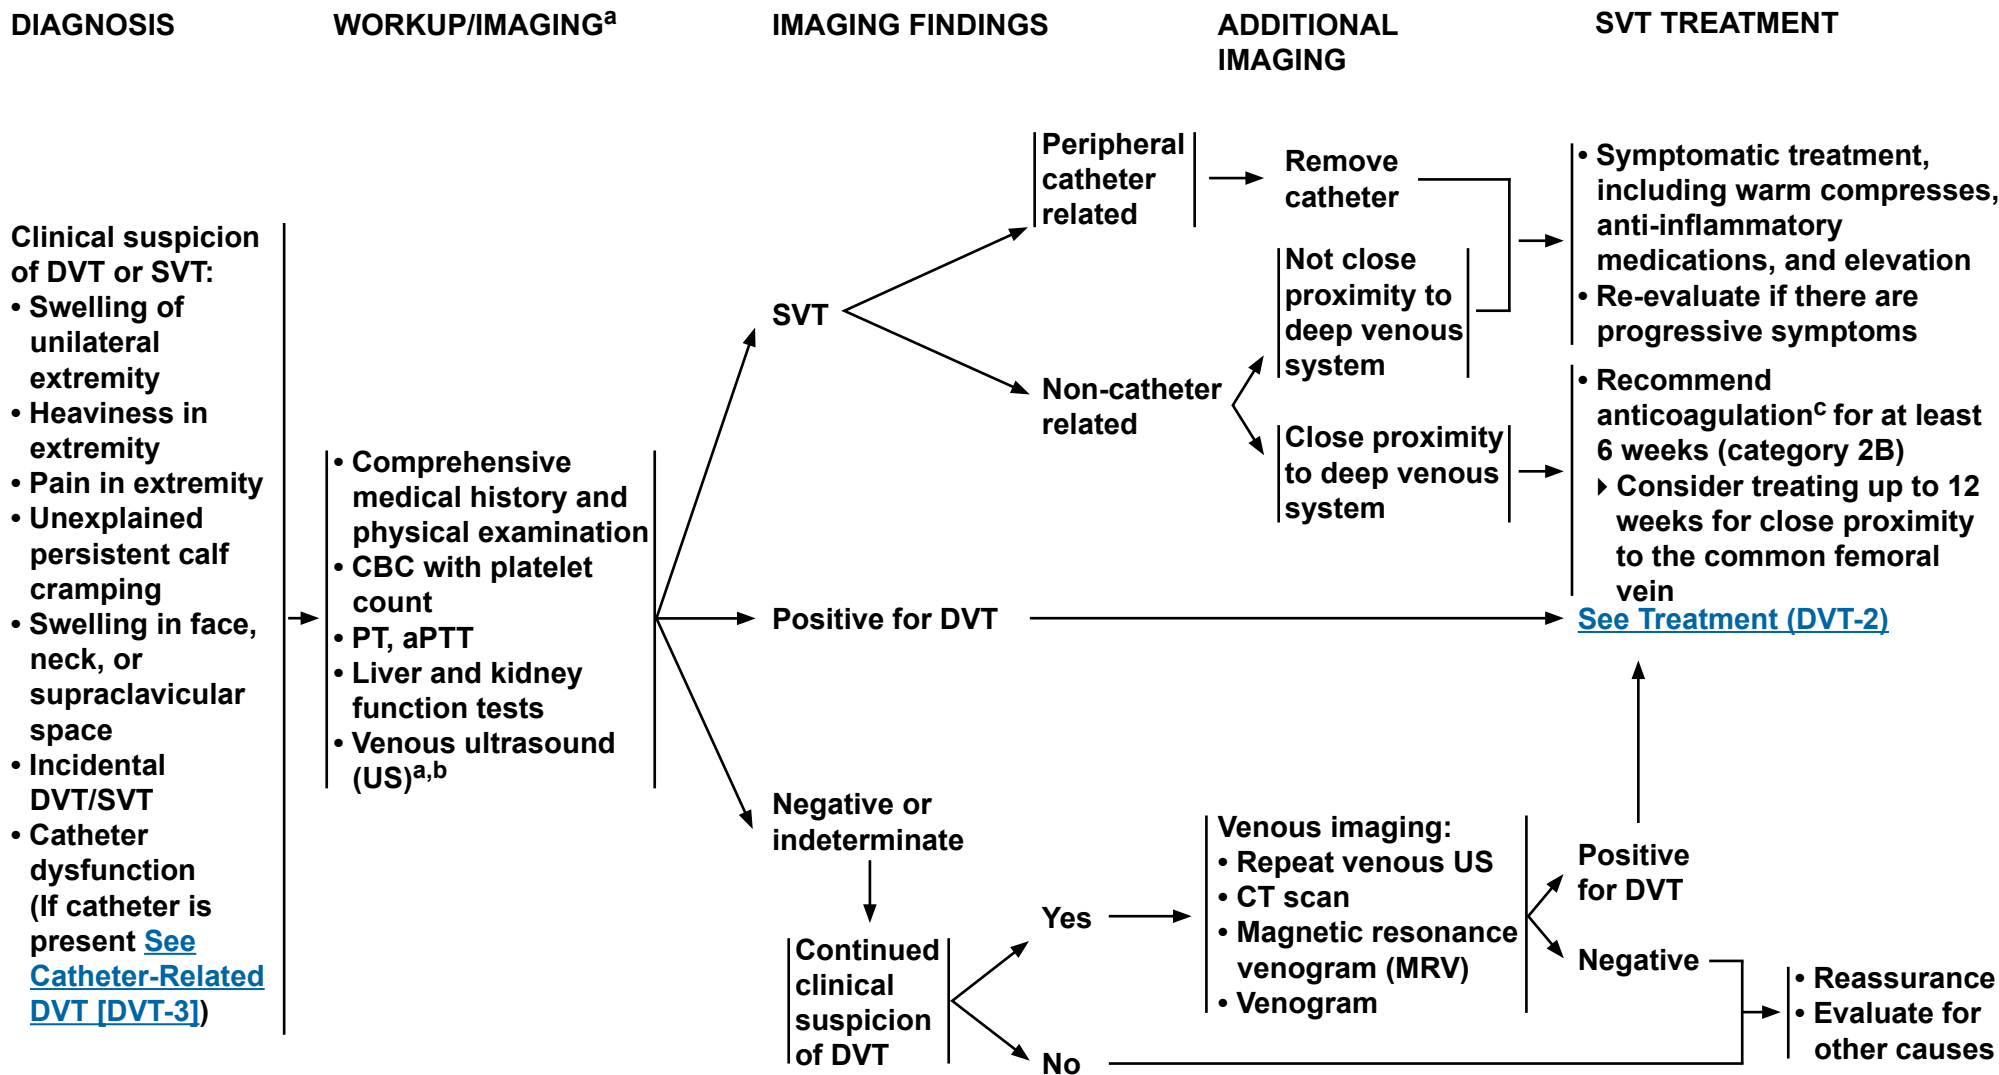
DIAGNOSIS

WORKUP/IMAGING$^a$

IMAGING FINDINGS

ADDITIONAL IMAGING

SVT TREATMENT

Clinical suspicion of DVT or SVT:
• Swelling of unilateral extremity
• Heaviness in extremity
• Pain in extremity
• Unexplained persistent calf cramping
• Swelling in face, neck, or supraclavicular space
• Incidental DVT/SVT
• Catheter dysfunction (If catheter is present See Catheter-Related DVT [DVT-3])

• Comprehensive medical history and physical examination
• CBC with platelet count
• PT, aPTT
• Liver and kidney function tests
• Venous ultrasound (US)$^{a,b}$

SVT

Peripheral catheter related

Remove catheter

Non-catheter related

Not close proximity to deep venous system

Close proximity to deep venous system

• Symptomatic treatment, including warm compresses, anti-inflammatory medications, and elevation
• Re-evaluate if there are progressive symptoms

• Recommend anticoagulation$^c$ for at least 6 weeks (category 2B)
‣ Consider treating up to 12 weeks for close proximity to the common femoral vein

Positive for DVT

See Treatment (DVT-2)

Negative or indeterminate

Continued clinical suspicion of DVT

Yes

No

Venous imaging:
• Repeat venous US
• CT scan
• Magnetic resonance venogram (MRV)
• Venogram

Positive for DVT

Negative

• Reassurance
• Evaluate for other causes